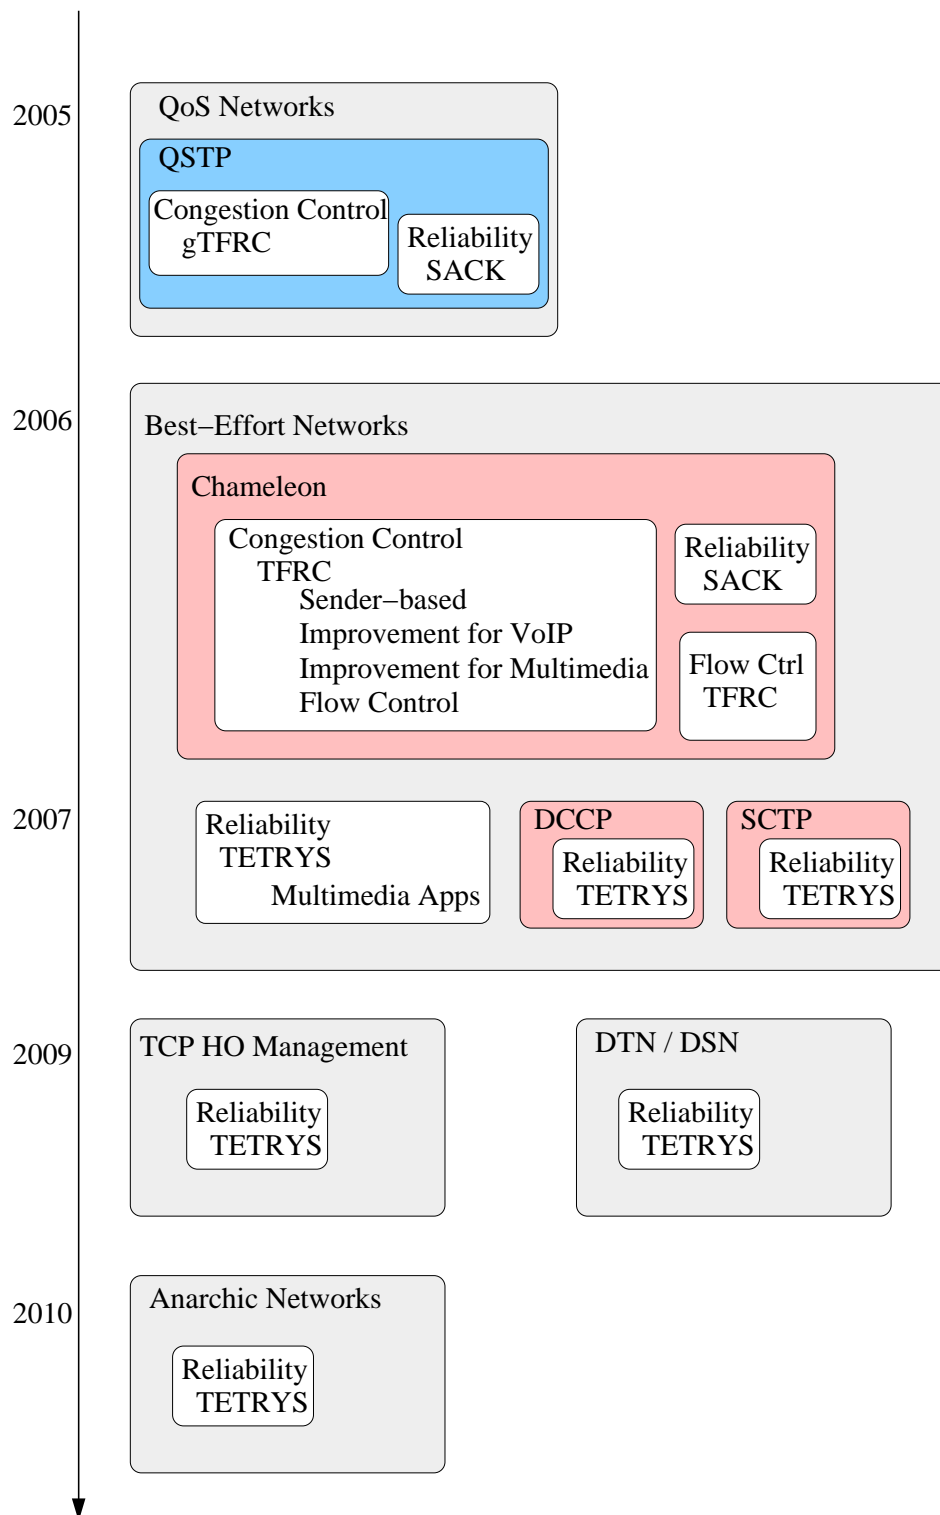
2005

QoS Networks

QSTP

Congestion Control
gTFRC

Reliability
SACK

2006

Best–Effort Networks

Chameleon

Congestion Control
TFRC
Sender–based
Improvement for VoIP
Improvement for Multimedia
Flow Control

Reliability
SACK

Flow Ctrl
TFRC

2007

Reliability
TETRYS
Multimedia Apps

DCCP
Reliability
TETRYS

SCTP
Reliability
TETRYS

2009

TCP HO Management
Reliability
TETRYS

DTN / DSN
Reliability
TETRYS

2010

Anarchic Networks
Reliability
TETRYS